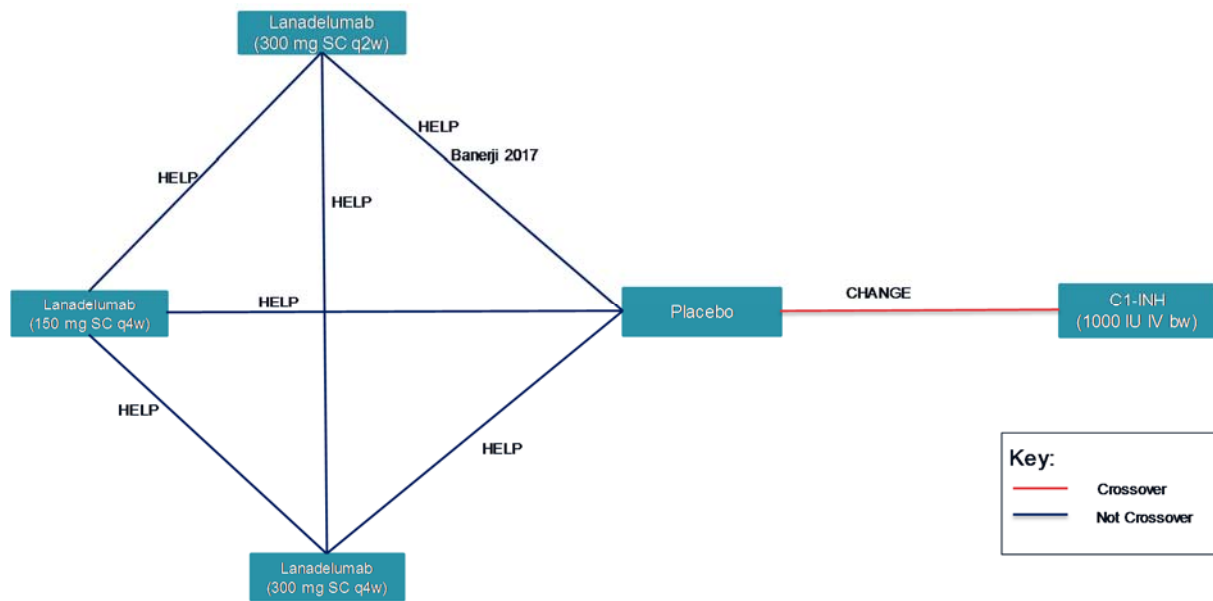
Lanadelumab
(300 mg SC q2w)

HELP

HELP
Banerji 2017

HELP

Lanadelumab
(150 mg SC q4w)

HELP

Placebo

CHANGE

C1-INH
(1000 IU IV bw)

HELP

HELP

Key:
Crossover
Not Crossover

Lanadelumab
(300 mg SC q4w)